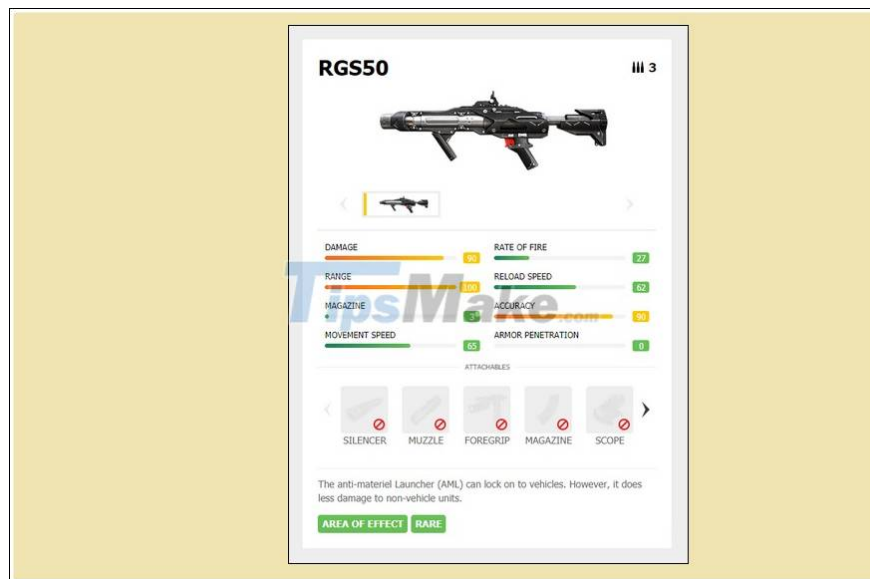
RGS50

3

DAMAGE 90
RATE OF FIRE 27
RANGE 100
RELOAD SPEED 62
MAGAZINE 3
ACCURACY 90
MOVEMENT SPEED 65
ARMOR PENETRATION 0

TipsMake.com

ATTACHABLES

SILENCER MUZZLE FOREGRIP MAGAZINE SCOPE

The anti-materiel Launcher (AML) can lock on to vehicles. However, it does less damage to non-vehicle units.

AREA OF EFFECT RARE